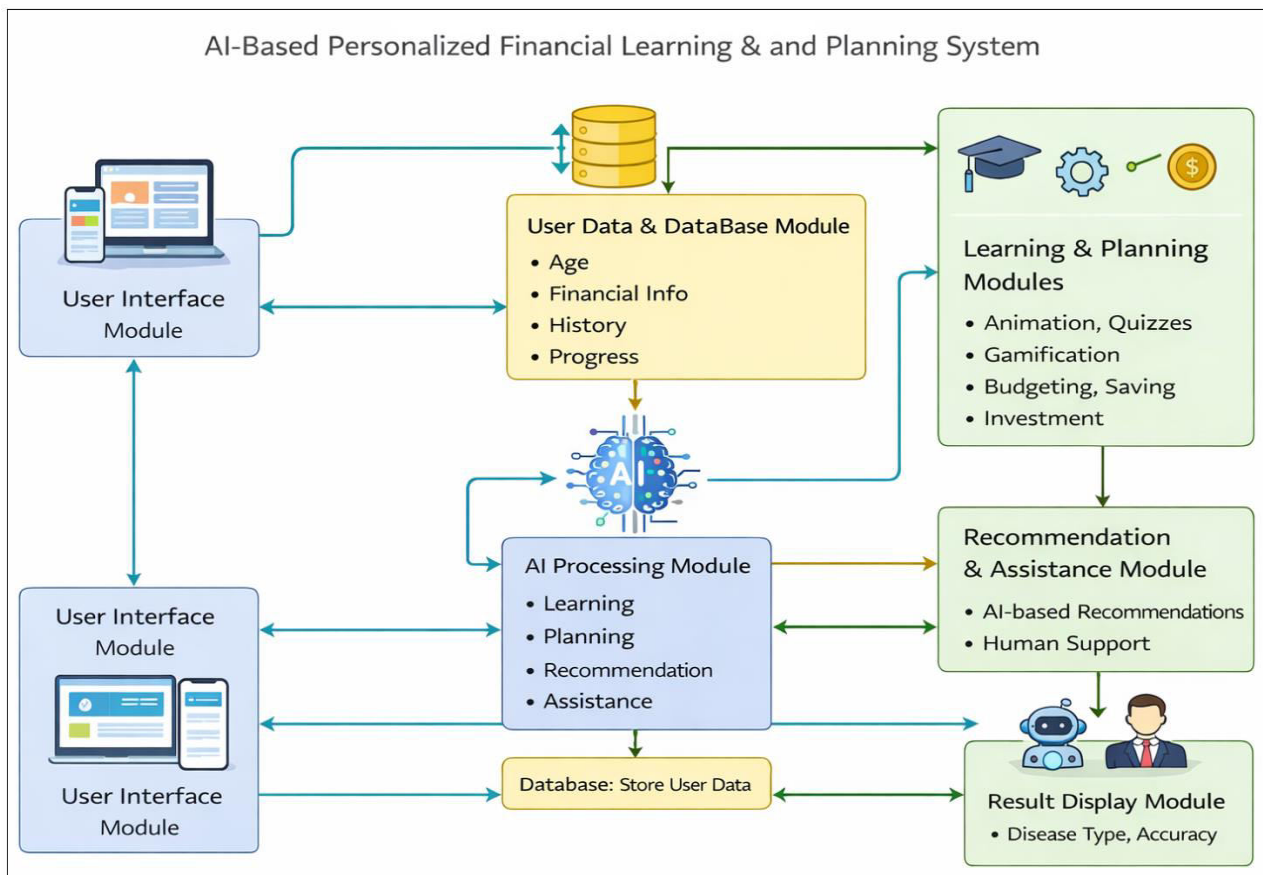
AI-Based Personalized Financial Learning & and Planning System

User Interface Module

User Data & DataBase Module
• Age
• Financial Info
• History
• Progress

$

Learning & Planning Modules
• Animation, Quizzes
• Gamification
• Budgeting, Saving
• Investment

AI

AI Processing Module
• Learning
• Planning
• Recommendation
• Assistance

Recommendation & Assistance Module
• AI-based Recommendations
• Human Support

User Interface Module

User Interface Module

Database: Store User Data

Result Display Module
• Disease Type, Accuracy